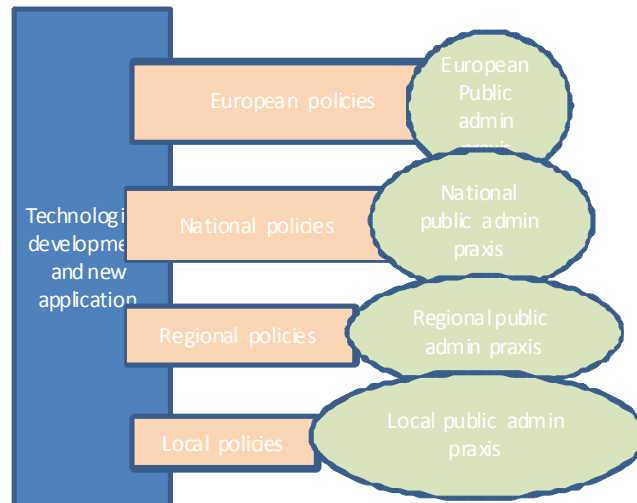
Technologi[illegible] developme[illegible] and new application

European policies

European Public admin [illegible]

National policies

National public admin praxis

Regional policies

Regional public admin praxis

Local policies

Local public admin praxis